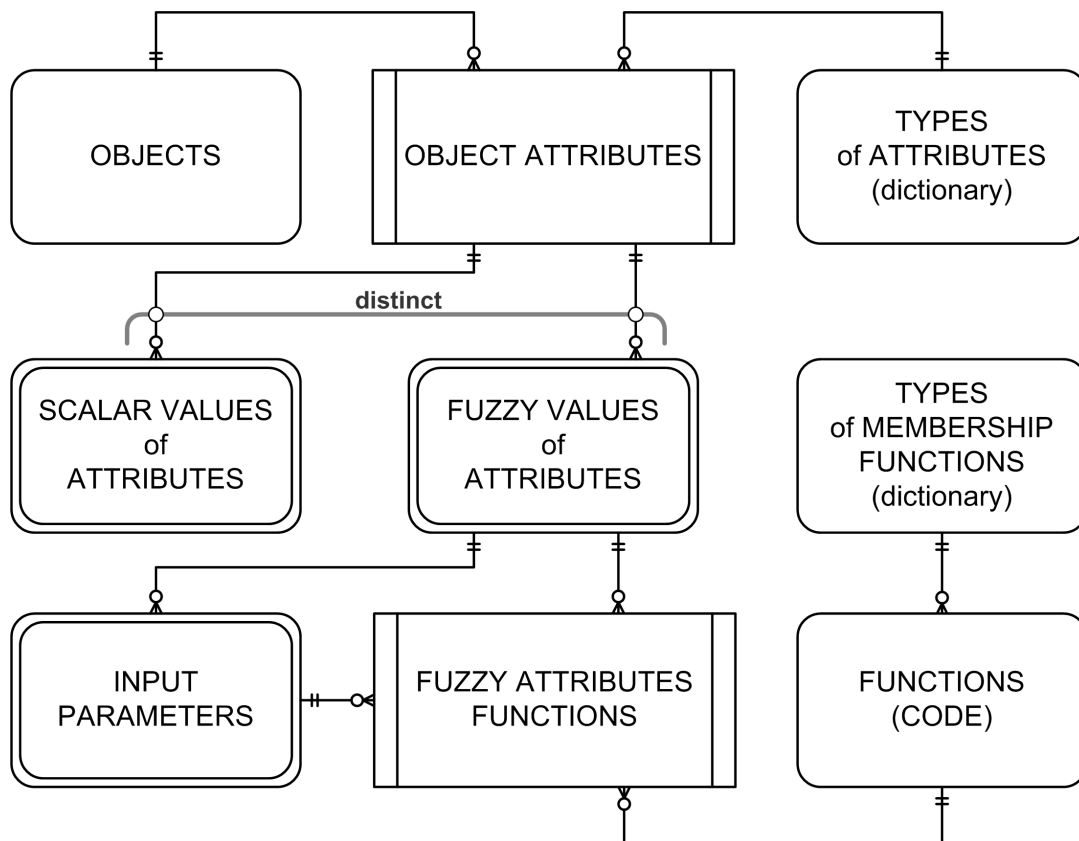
OBJECTS

OBJECT ATTRIBUTES

TYPES of ATTRIBUTES (dictionary)

distinct

SCALAR VALUES of ATTRIBUTES

FUZZY VALUES of ATTRIBUTES

TYPES of MEMBERSHIP FUNCTIONS (dictionary)

INPUT PARAMETERS

FUZZY ATTRIBUTES FUNCTIONS

FUNCTIONS (CODE)